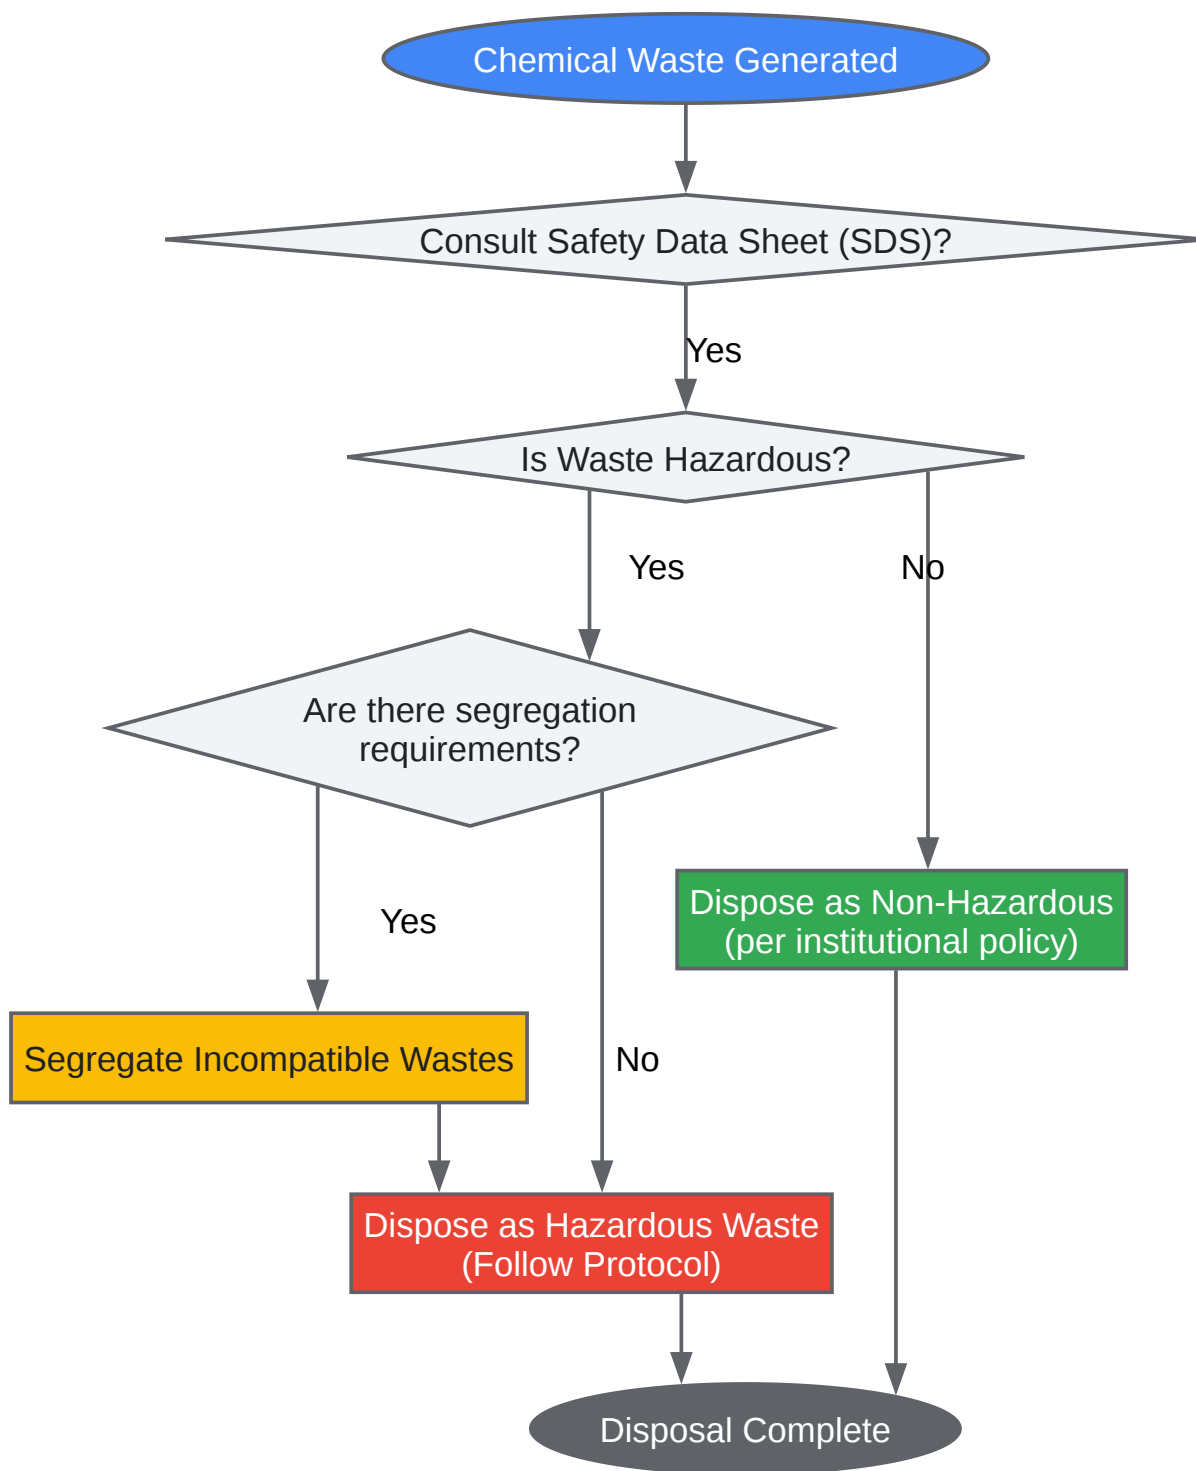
Chemical Waste Generated

Consult Safety Data Sheet (SDS)?

Yes

Is Waste Hazardous?

Yes

No

Are there segregation requirements?

Yes

No

Dispose as Non-Hazardous (per institutional policy)

Segregate Incompatible Wastes

Dispose as Hazardous Waste (Follow Protocol)

Disposal Complete